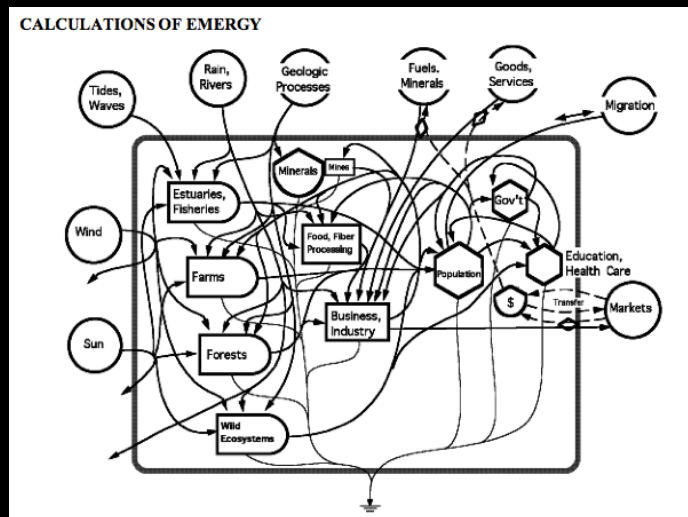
CALCULATIONS OF EMERGY

Tides, Waves

Rain, Rivers

Geologic Processes

Fuels, Minerals

Goods, Services

Migration

Minerals

Mines

Estuaries, Fisheries

Gov't

Wind

Food, Fiber Processing

Education, Health Care

Farms

Population

$

Transfer

Markets

Sun

Business, Industry

Forests

Wild Ecosystems